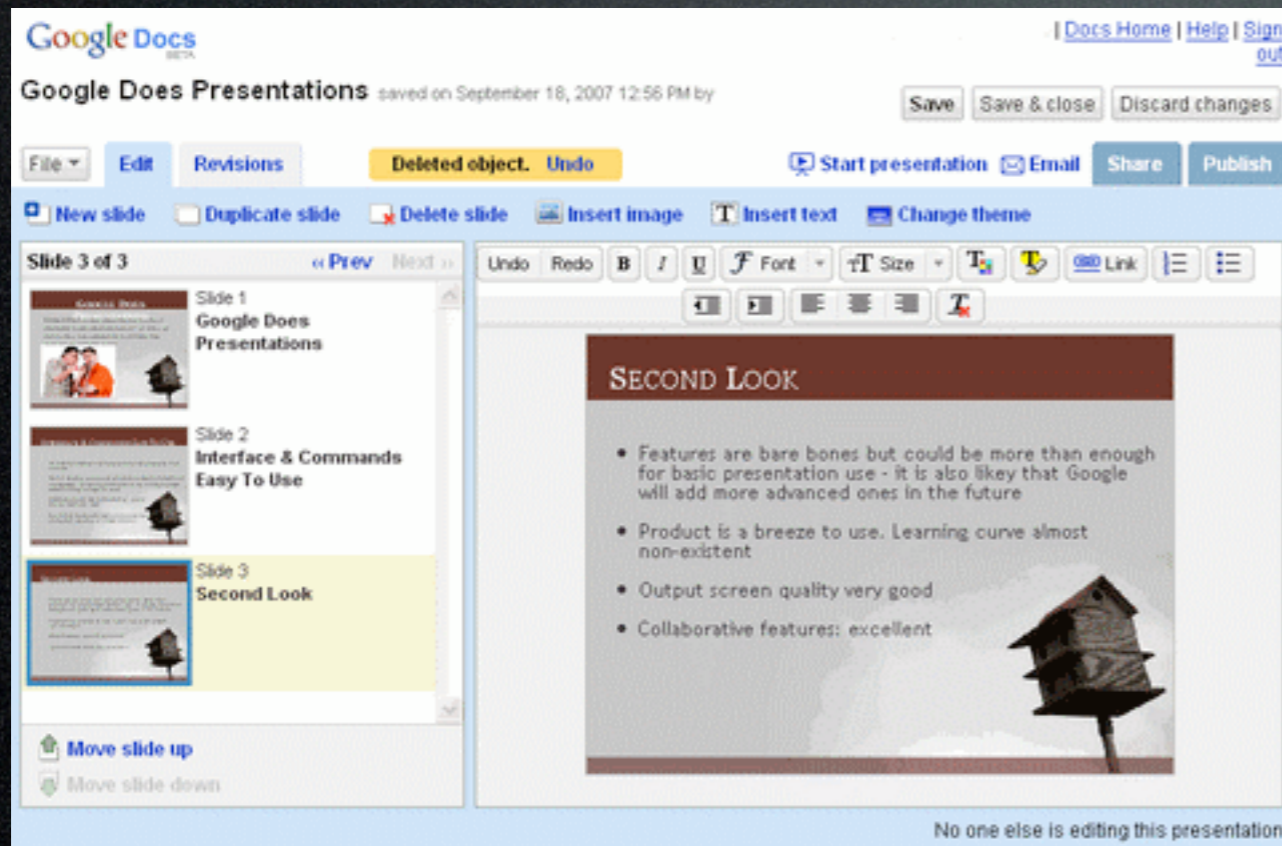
Google Docs BETA

| Docs Home | Help | Sign out

Google Does Presentations saved on September 18, 2007 12:56 PM by

Save | Save & close | Discard changes

File | Edit | Revisions

Deleted object. Undo

Start presentation | Email | Share | Publish

New slide | Duplicate slide | Delete slide | Insert image | Insert text | Change theme

Slide 3 of 3 « Prev Next »

Slide 1
Google Does Presentations

Slide 2
Interface & Commands Easy To Use

Slide 3
Second Look

Move slide up
Move slide down

Undo | Redo | B | I | U | Font | Size | Link

SECOND LOOK

- Features are bare bones but could be more than enough for basic presentation use - it is also likey that Google will add more advanced ones in the future
- Product is a breeze to use. Learning curve almost non-existent
- Output screen quality very good
- Collaborative features: excellent

No one else is editing this presentation